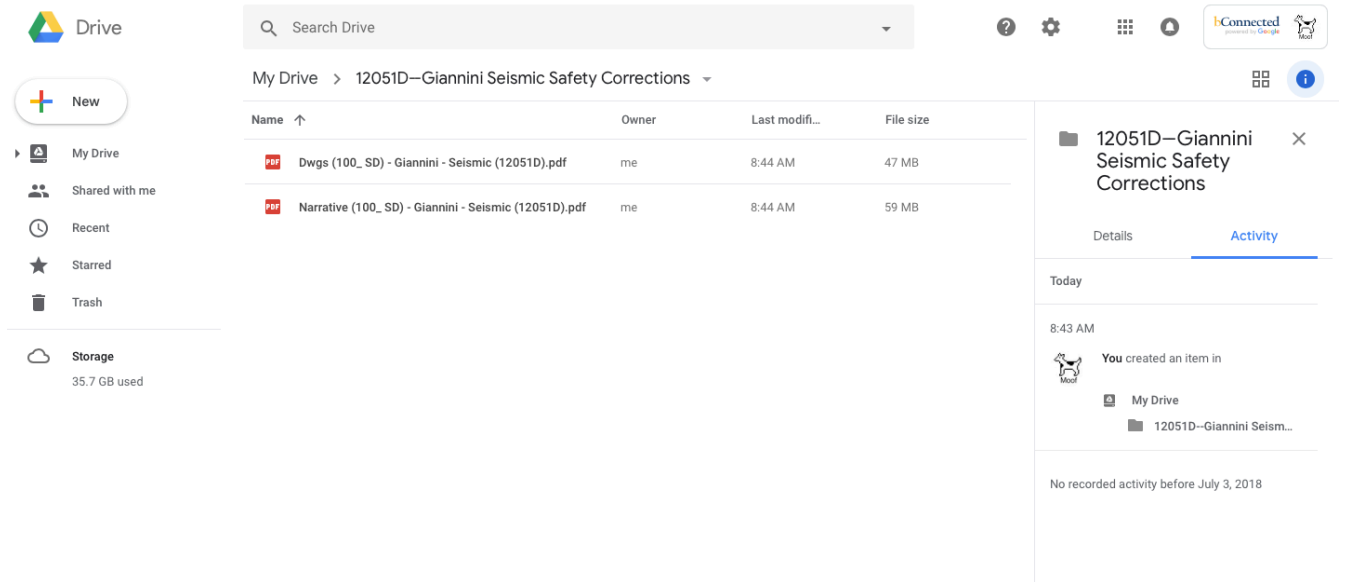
Drive

Search Drive

bConnected powered by Google

Moof

New

My Drive

Shared with me

Recent

Starred

Trash

Storage

35.7 GB used

My Drive > 12051D—Giannini Seismic Safety Corrections

| Name | Owner | Last modifi... | File size |
|---|---|---|---|
| PDF Dwgs (100_ SD) - Giannini - Seismic (12051D).pdf | me | 8:44 AM | 47 MB |
| PDF Narrative (100_ SD) - Giannini - Seismic (12051D).pdf | me | 8:44 AM | 59 MB |

12051D—Giannini Seismic Safety Corrections

Details

Activity

Today

8:43 AM

Moof

You created an item in

My Drive

12051D--Giannini Seism...

No recorded activity before July 3, 2018